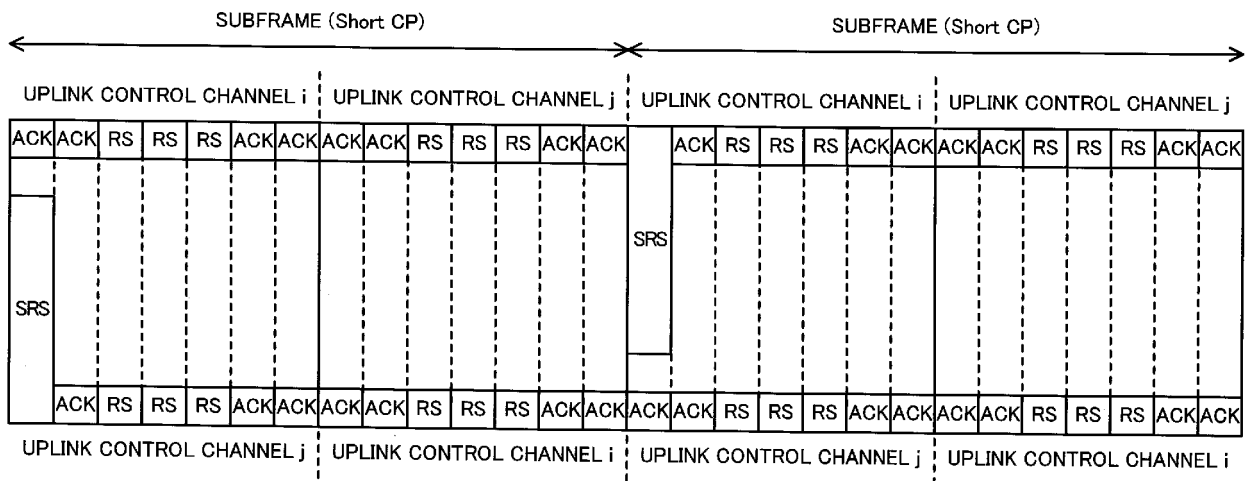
SUBFRAME (Short CP)
SUBFRAME (Short CP)

UPLINK CONTROL CHANNEL i
UPLINK CONTROL CHANNEL j
UPLINK CONTROL CHANNEL i
UPLINK CONTROL CHANNEL j

ACK ACK RS RS RS ACK ACK ACK ACK RS RS RS ACK ACK ACK RS RS RS ACK ACK ACK ACK RS RS RS ACK ACK

SRS
SRS

ACK RS RS RS ACK ACK ACK ACK RS RS RS ACK ACK ACK ACK RS RS RS ACK ACK ACK ACK RS RS RS ACK ACK

UPLINK CONTROL CHANNEL j
UPLINK CONTROL CHANNEL i
UPLINK CONTROL CHANNEL j
UPLINK CONTROL CHANNEL i